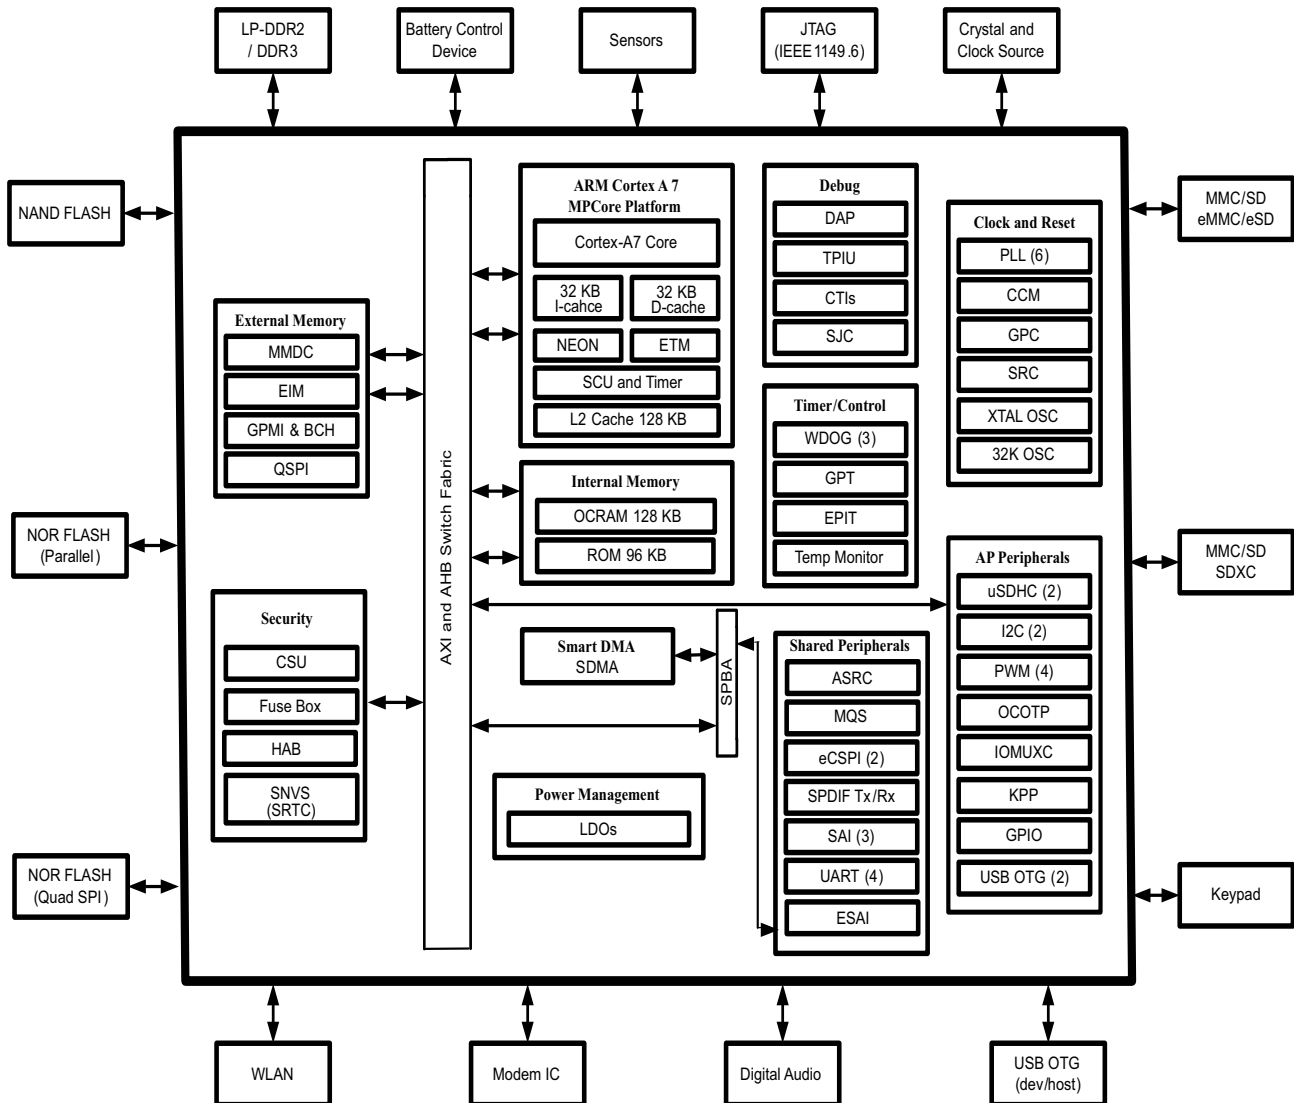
LP-DDR2 / DDR3

Battery Control Device

Sensors

JTAG (IEEE 1149.6)

Crystal and Clock Source

NAND FLASH

MMC/SD eMMC/eSD

External Memory
MMDC
EIM
GPMI & BCH
QSPI

AXI and AHB Switch Fabric

ARM Cortex A 7 MPCore Platform
Cortex-A7 Core
32 KB I-cahce
32 KB D-cache
NEON
ETM
SCU and Timer
L2 Cache 128 KB

Debug
DAP
TPIU
CTIs
SJC

Clock and Reset
PLL (6)
CCM
GPC
SRC
XTAL OSC
32K OSC

Timer/Control
WDOG (3)
GPT
EPIT
Temp Monitor

Internal Memory
OCRAM 128 KB
ROM 96 KB

NOR FLASH (Parallel)

MMC/SD SDXC

AP Peripherals
uSDHC (2)
I2C (2)
PWM (4)
OCOTP
IOMUXC
KPP
GPIO
USB OTG (2)

Security
CSU
Fuse Box
HAB
SNVS (SRTC)

Smart DMA SDMA

SPBA

Shared Peripherals
ASRC
MQS
eCSPI (2)
SPDIF Tx/Rx
SAI (3)
UART (4)
ESAI

Power Management
LDOs

NOR FLASH (Quad SPI)

Keypad

WLAN

Modem IC

Digital Audio

USB OTG (dev/host)